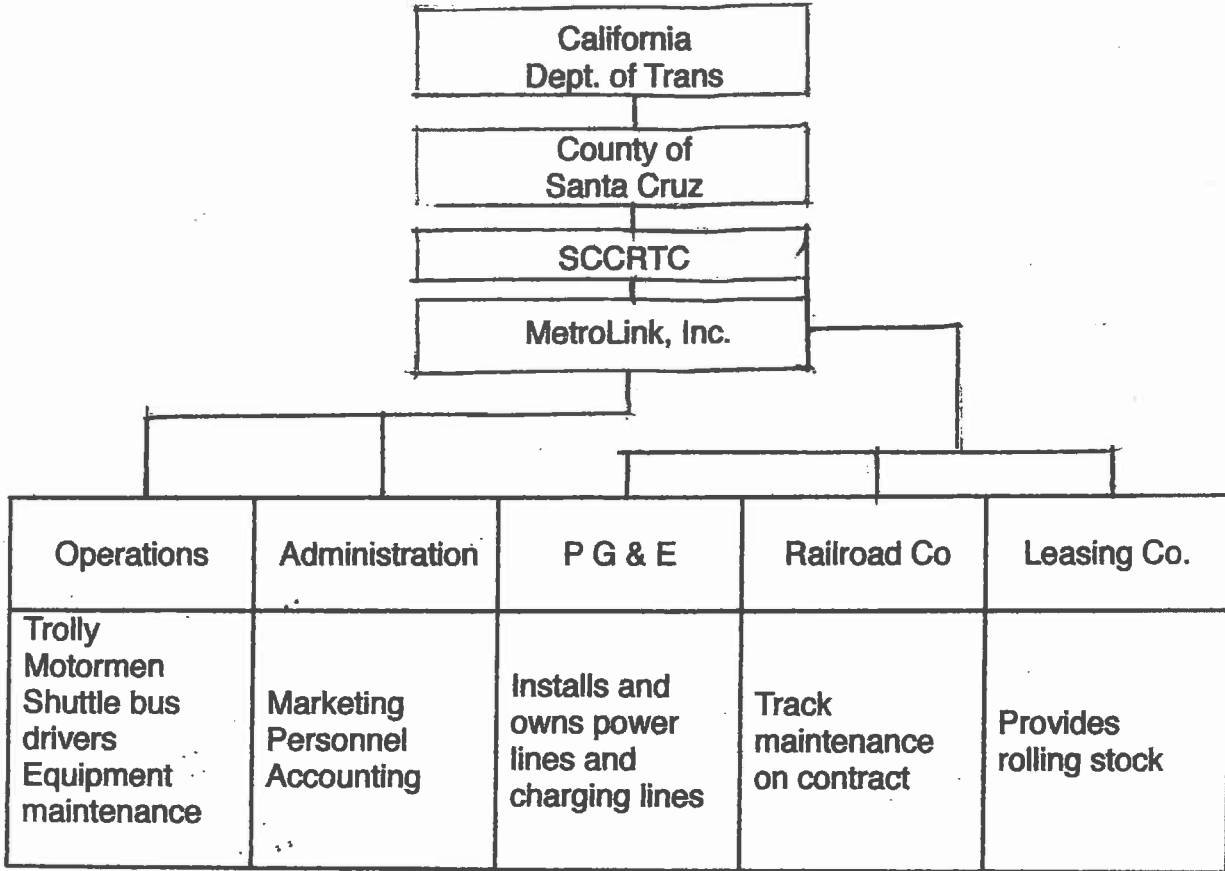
California Dept. of Trans

County of Santa Cruz

SCCRTC

MetroLink, Inc.

| Operations | Administration | P G & E | Railroad Co | Leasing Co. |
|---|---|---|---|---|
| Trolly Motormen Shuttle bus drivers Equipment maintenance | Marketing Personnel Accounting | Installs and owns power lines and charging lines | Track maintenance on contract | Provides rolling stock |